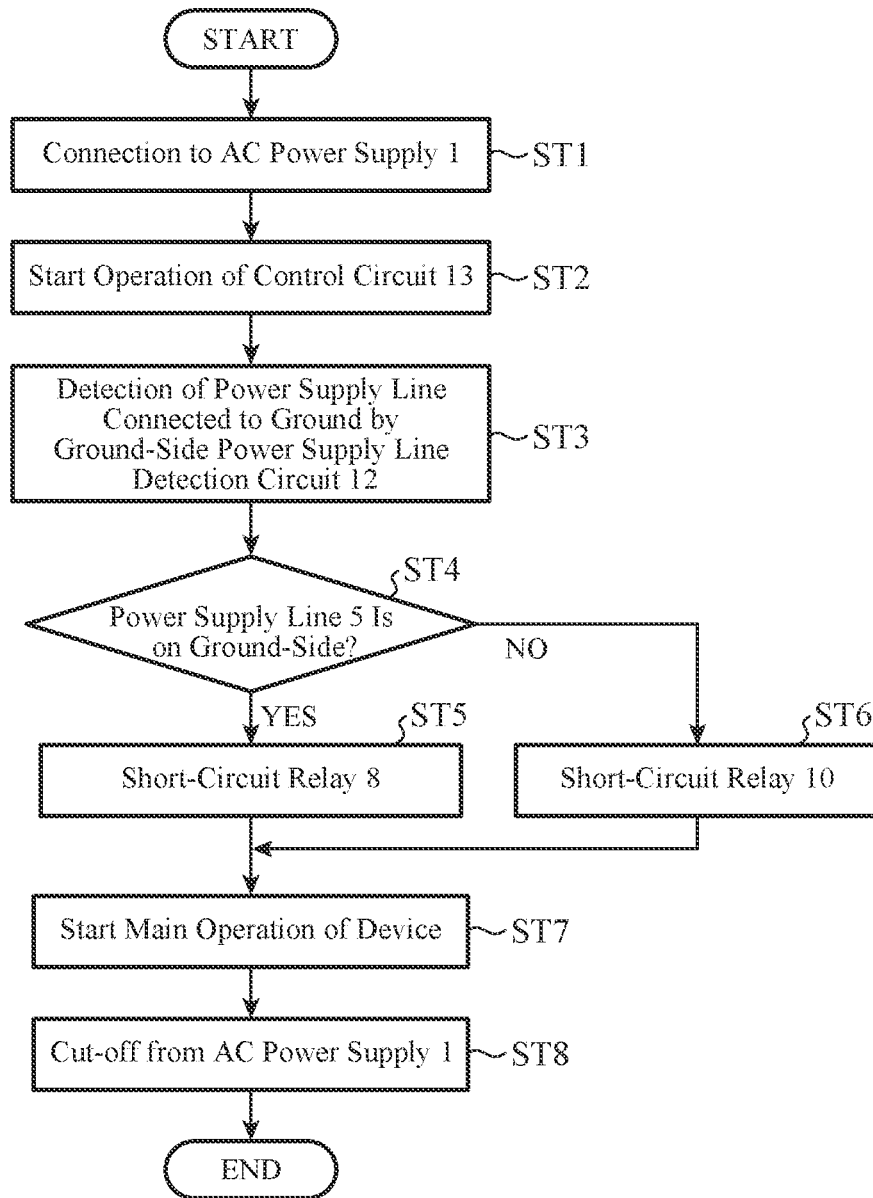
START

Connection to AC Power Supply 1

ST1

Start Operation of Control Circuit 13

ST2

Detection of Power Supply Line Connected to Ground by Ground-Side Power Supply Line Detection Circuit 12

ST3

ST4

Power Supply Line 5 Is on Ground-Side?

NO

YES

ST5

ST6

Short-Circuit Relay 8

Short-Circuit Relay 10

Start Main Operation of Device

ST7

Cut-off from AC Power Supply 1

ST8

END